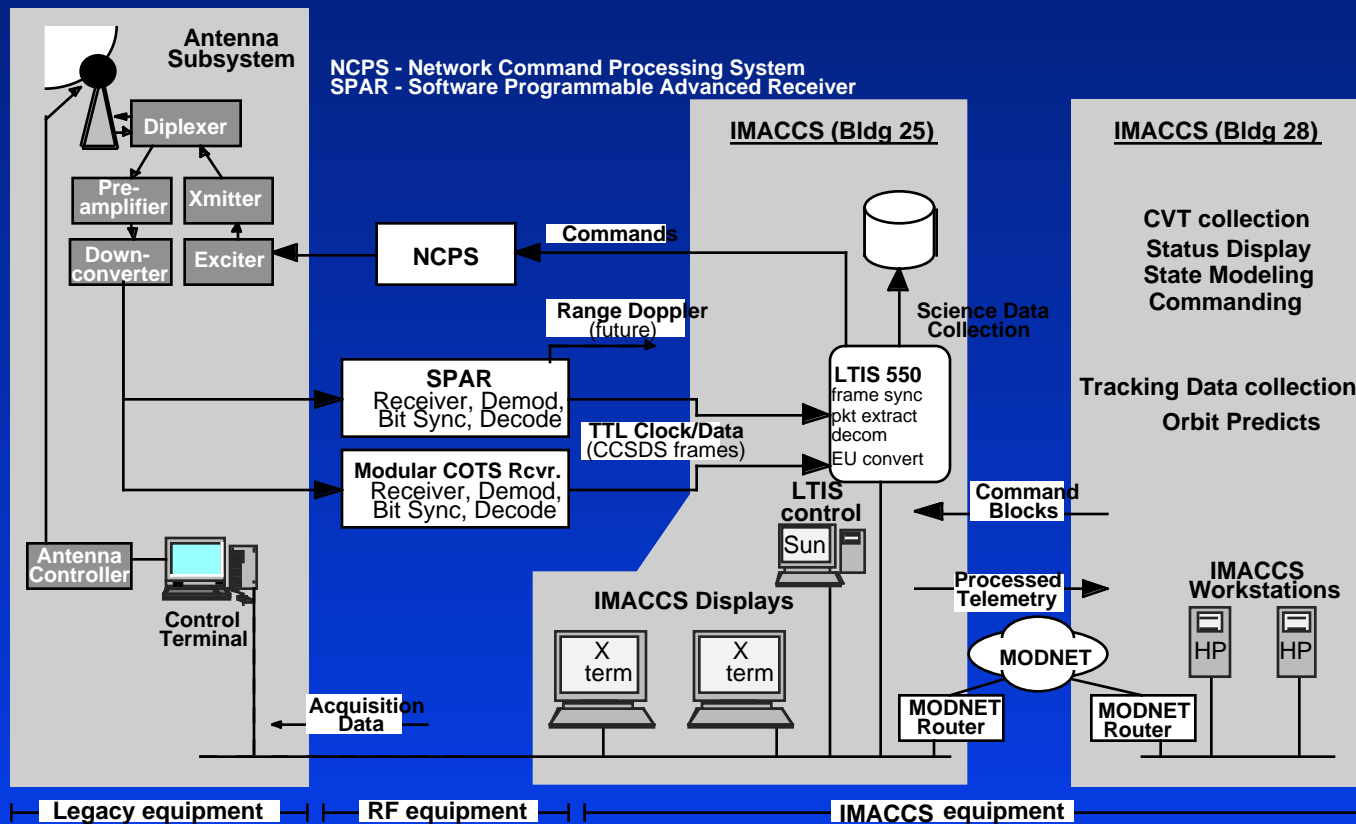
Antenna Subsystem

NCPS - Network Command Processing System
SPAR - Software Programmable Advanced Receiver

Diplexer

Pre-amplifier

Xmitter

Down-converter

Exciter

NCPS

Commands

IMACCS (Bldg 25)

IMACCS (Bldg 28)

CVT collection
Status Display
State Modeling
Commanding

Range Doppler (future)

Science Data Collection

SPAR
Receiver, Demod, Bit Sync, Decode

LTIS 550
frame sync
pkt extract
decom
EU convert

Tracking Data collection
Orbit Predicts

TTL Clock/Data (CCSDS frames)

Modular COTS Rcvr.
Receiver, Demod, Bit Sync, Decode

LTIS control

Sun

Command Blocks

Antenna Controller

Control Terminal

IMACCS Displays

X term

X term

Processed Telemetry

IMACCS Workstations

MODNET

HP

HP

Acquisition Data

MODNET Router

MODNET Router

Legacy equipment

RF equipment

IMACCS equipment